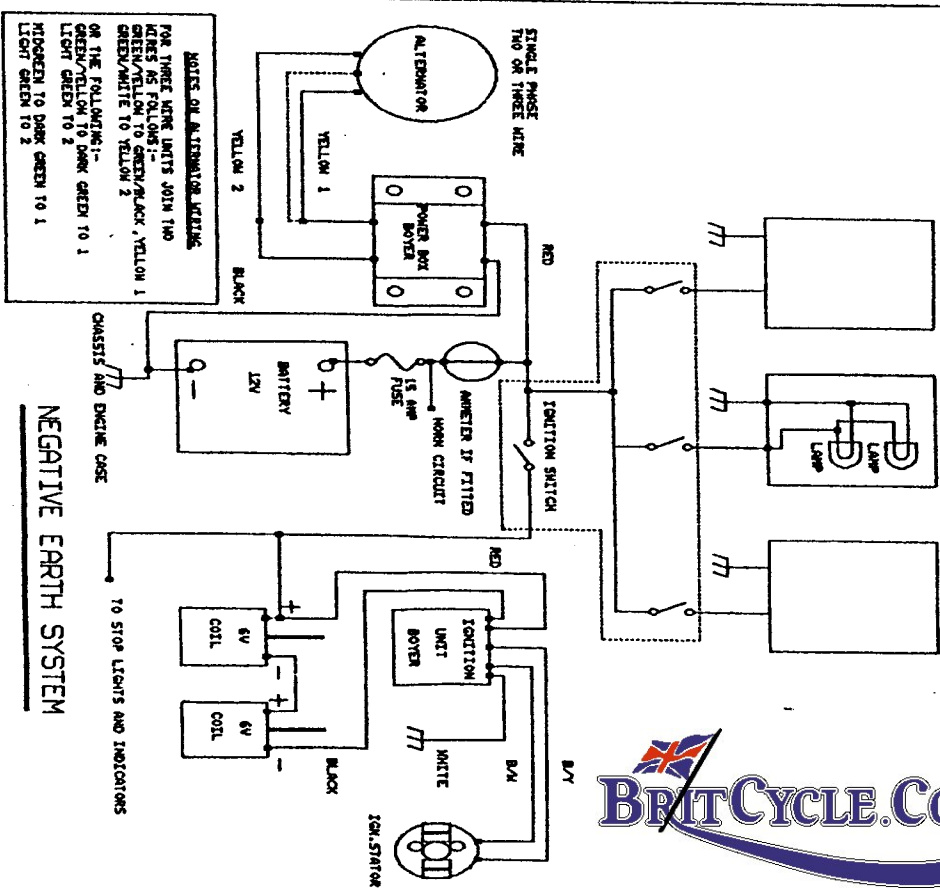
NOTES ON ALTERNATOR WIRING

FOR THREE WIRE UNITS JOIN TWO WIRES AS FOLLOWS:- GREEN/YELLOW TO GREEN/BLACK, YELLOW 1 GREEN/WHITE TO YELLOW 2

OR THE FOLLOWING:- GREEN/YELLOW TO DARK GREEN TO 1 LIGHT GREEN TO 2

MIDGREEN TO DARK GREEN TO 1 LIGHT GREEN TO 2

SINGLE PHASE TWO OR THREE WIRE

ALTERNATOR

YELLOW 2

YELLOW 1

POWER BOX BOYER

BLACK

RED

CHASSIS AND ENGINE CASE

BATTERY 12V

15 AMP FUSE

HORN CIRCUIT

AMMETER IF FITTED

IGNITION SWITCH

LAMP

LAMP

NEGATIVE EARTH SYSTEM

TO STOP LIGHTS AND INDICATORS

RED

6V COIL

6V COIL

IGNITION UNIT BOYER

BLACK

WHITE

B/W

B/Y

IGN. STATOR

BRITCYCLE.CO